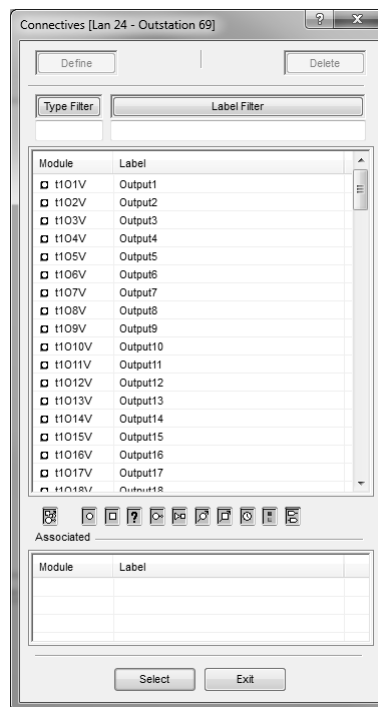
Connectives [Lan 24 - Outstation 69]

?

Define

Delete

Type Filter

Label Filter

| Module | Label |
|---|---|
| t1O1V | Output1 |
| t1O2V | Output2 |
| t1O3V | Output3 |
| t1O4V | Output4 |
| t1O5V | Output5 |
| t1O6V | Output6 |
| t1O7V | Output7 |
| t1O8V | Output8 |
| t1O9V | Output9 |
| t1O10V | Output10 |
| t1O11V | Output11 |
| t1O12V | Output12 |
| t1O13V | Output13 |
| t1O14V | Output14 |
| t1O15V | Output15 |
| t1O16V | Output16 |
| t1O17V | Output17 |
| t1O18V | Output18 |

Associated

| Module | Label |
|---|---|

Select

Exit